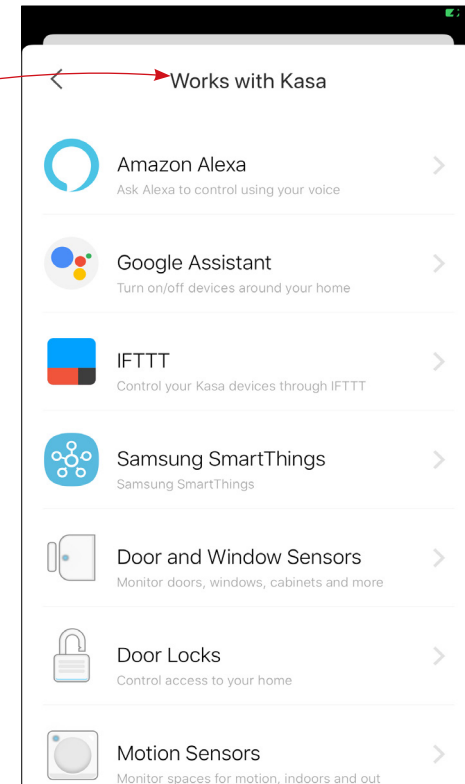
Works with Kasa

Amazon Alexa
Ask Alexa to control using your voice

Google Assistant
Turn on/off devices around your home

IFTTT
Control your Kasa devices through IFTTT

Samsung SmartThings
Samsung SmartThings

Door and Window Sensors
Monitor doors, windows, cabinets and more

Door Locks
Control access to your home

Motion Sensors
Monitor spaces for motion, indoors and out